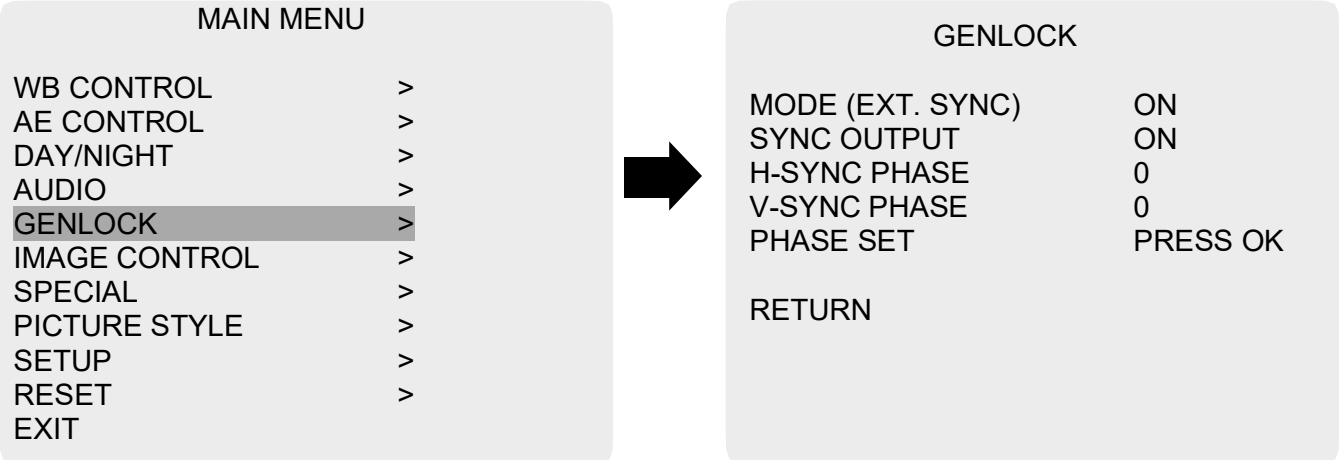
MAIN MENU

| | |
|---|---|
| WB CONTROL | > |
| AE CONTROL | > |
| DAY/NIGHT | > |
| AUDIO | > |
| GENLOCK | > |
| IMAGE CONTROL | > |
| SPECIAL | > |
| PICTURE STYLE | > |
| SETUP | > |
| RESET | > |
| EXIT | |

GENLOCK

| | |
|---|---|
| MODE (EXT. SYNC) | ON |
| SYNC OUTPUT | ON |
| H-SYNC PHASE | 0 |
| V-SYNC PHASE | 0 |
| PHASE SET | PRESS OK |

RETURN